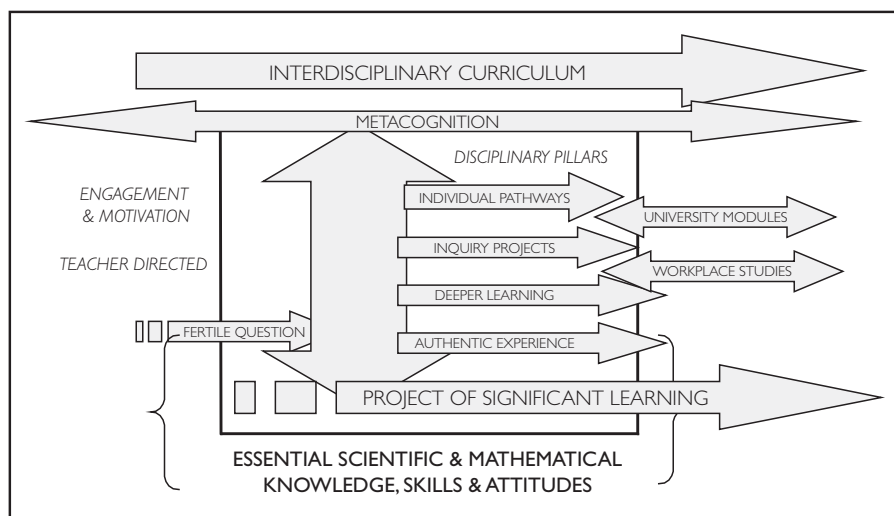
INTERDISCIPLINARY CURRICULUM

METACOGNITION

DISCIPLINARY PILLARS

ENGAGEMENT & MOTIVATION

TEACHER DIRECTED

INDIVIDUAL PATHWAYS

UNIVERSITY MODULES

INQUIRY PROJECTS

WORKPLACE STUDIES

DEEPER LEARNING

FERTILE QUESTION

AUTHENTIC EXPERIENCE

PROJECT OF SIGNIFICANT LEARNING

ESSENTIAL SCIENTIFIC & MATHEMATICAL KNOWLEDGE, SKILLS & ATTITUDES